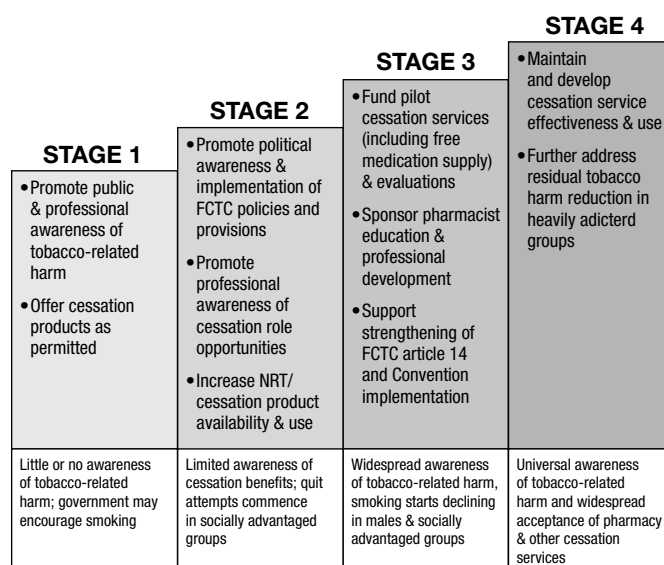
STAGE 1

• Promote public & professional awareness of tobacco-related harm

• Offer cessation products as permitted

STAGE 2

• Promote political awareness & implementation of FCTC policies and provisions

• Promote professional awareness of cessation role opportunities

• Increase NRT/ cessation product availability & use

STAGE 3

• Fund pilot cessation services (including free medication supply) & evaluations

• Sponsor pharmacist education & professional development

• Support strengthening of FCTC article 14 and Convention implementation

STAGE 4

• Maintain and develop cessation service effectiveness & use

• Further address residual tobacco harm reduction in heavily adicterd groups

Little or no awareness of tobacco-related harm; government may encourage smoking

Limited awareness of cessation benefits; quit attempts commence in socially advantaged groups

Widespread awareness of tobacco-related harm, smoking starts declining in males & socially advantaged groups

Universal awareness of tobacco-related harm and widespread acceptance of pharmacy & other cessation services